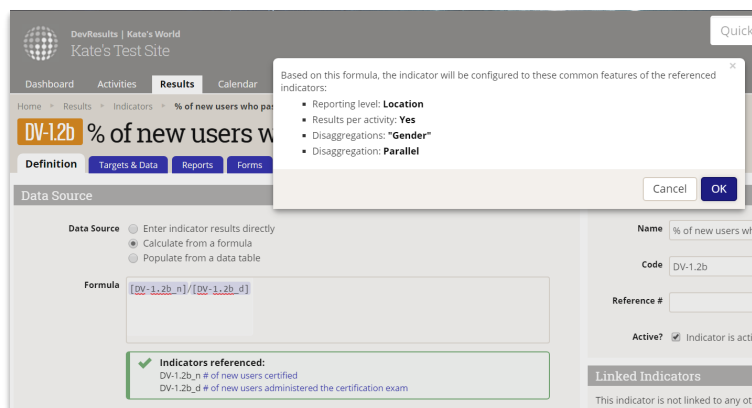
DevResults | Kate's World
Kate's Test Site

Quick

Dashboard Activities Results Calendar

Home › Results › Indicators › % of new users who pa

DV-1.2b % of new users w

Definition Targets & Data Reports Forms

Data Source

Data Source
Enter indicator results directly
Calculate from a formula
Populate from a data table

Formula
[DV-1.2b_n]/[DV-1.2b_d]

Indicators referenced:
DV-1.2b_n # of new users certified
DV-1.2b_d # of new users administered the certification exam

Based on this formula, the indicator will be configured to these common features of the referenced indicators:
• Reporting level: Location
• Results per activity: Yes
• Disaggregations: "Gender"
• Disaggregation: Parallel

×

Cancel OK

Name % of new users wh

Code DV-1.2b

Reference #

Active? Indicator is acti

Linked Indicators

This indicator is not linked to any ot